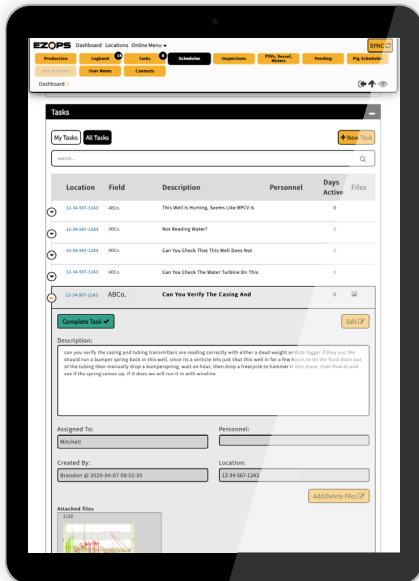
EZOPS Dashboard Locations Online Menu ▾

SYNC

Production Logbook 14 Tasks 5 Schedules Inspections PDFs, Reseal, Meters Pending Pig Scheduler

Add A Device User Notes Contacts

Dashboard »

Tasks

My Tasks All Tasks

+ New Task

search...

| Location | Field | Description | Personnel | Days Active | Files |
|---|---|---|---|---|---|
| 12-34-567-12A3 | ABCo. | This Well Is Hurting, Seems Like BPCV Is | | 0 | |
| 12-34-567-12A3 | ABCo. | Not Reading Water? | | 0 | |
| 12-34-567-12A3 | ABCo. | Can You Check That This Well Does Not | | 0 | |
| 12-34-567-12A3 | ABCo. | Can You Check The Water Turbine On This | | 0 | |
| 12-34-567-12A3 | ABCo. | Can You Verify The Casing And | | 0 | |

Complete Task ✔

Edit

Description:

can you verify the casing and tubing transmitters are reading correctly with either a dead weight or data logger if they are. We should run a bumper spring back in this well. since its a vertical lets just shut this well in for a few hours to let the fluid drain out of the tubing then manually drop a bumpersping. wait an hour, then drop a freecycle to hammer it into place. then flow er and see if the spring comes up. if it does we will run it in with wireline.

Assigned To:

Mitchell

Personnel:

Created By:

Brandon @ 2020-04-07 08:52:35

Location:

12-34-567-12A3

Add/Delete Files

Attached files

1/20